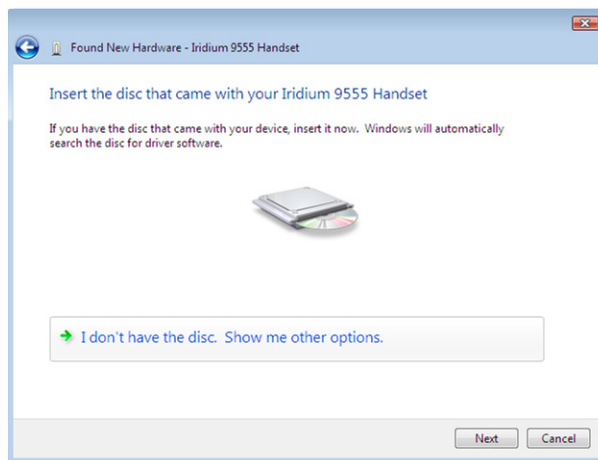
Found New Hardware - Iridium 9555 Handset

Insert the disc that came with your Iridium 9555 Handset

If you have the disc that came with your device, insert it now. Windows will automatically search the disc for driver software.

I don't have the disc. Show me other options.

Next

Cancel